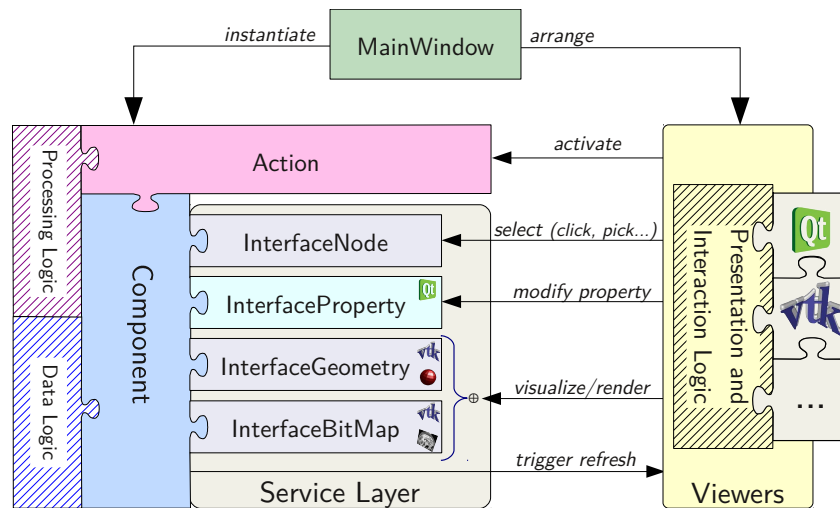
instantiate

MainWindow

arrange

Processing Logic

Action

activate

Component

InterfaceNode

select (click, pick...)

InterfaceProperty

Qt

modify property

Presentation and Interaction Logic

Qt

vtk

InterfaceGeometry

vtk

visualize/render

$\oplus$

Data Logic

InterfaceBitMap

vtk

...

trigger refresh

Service Layer

Viewers